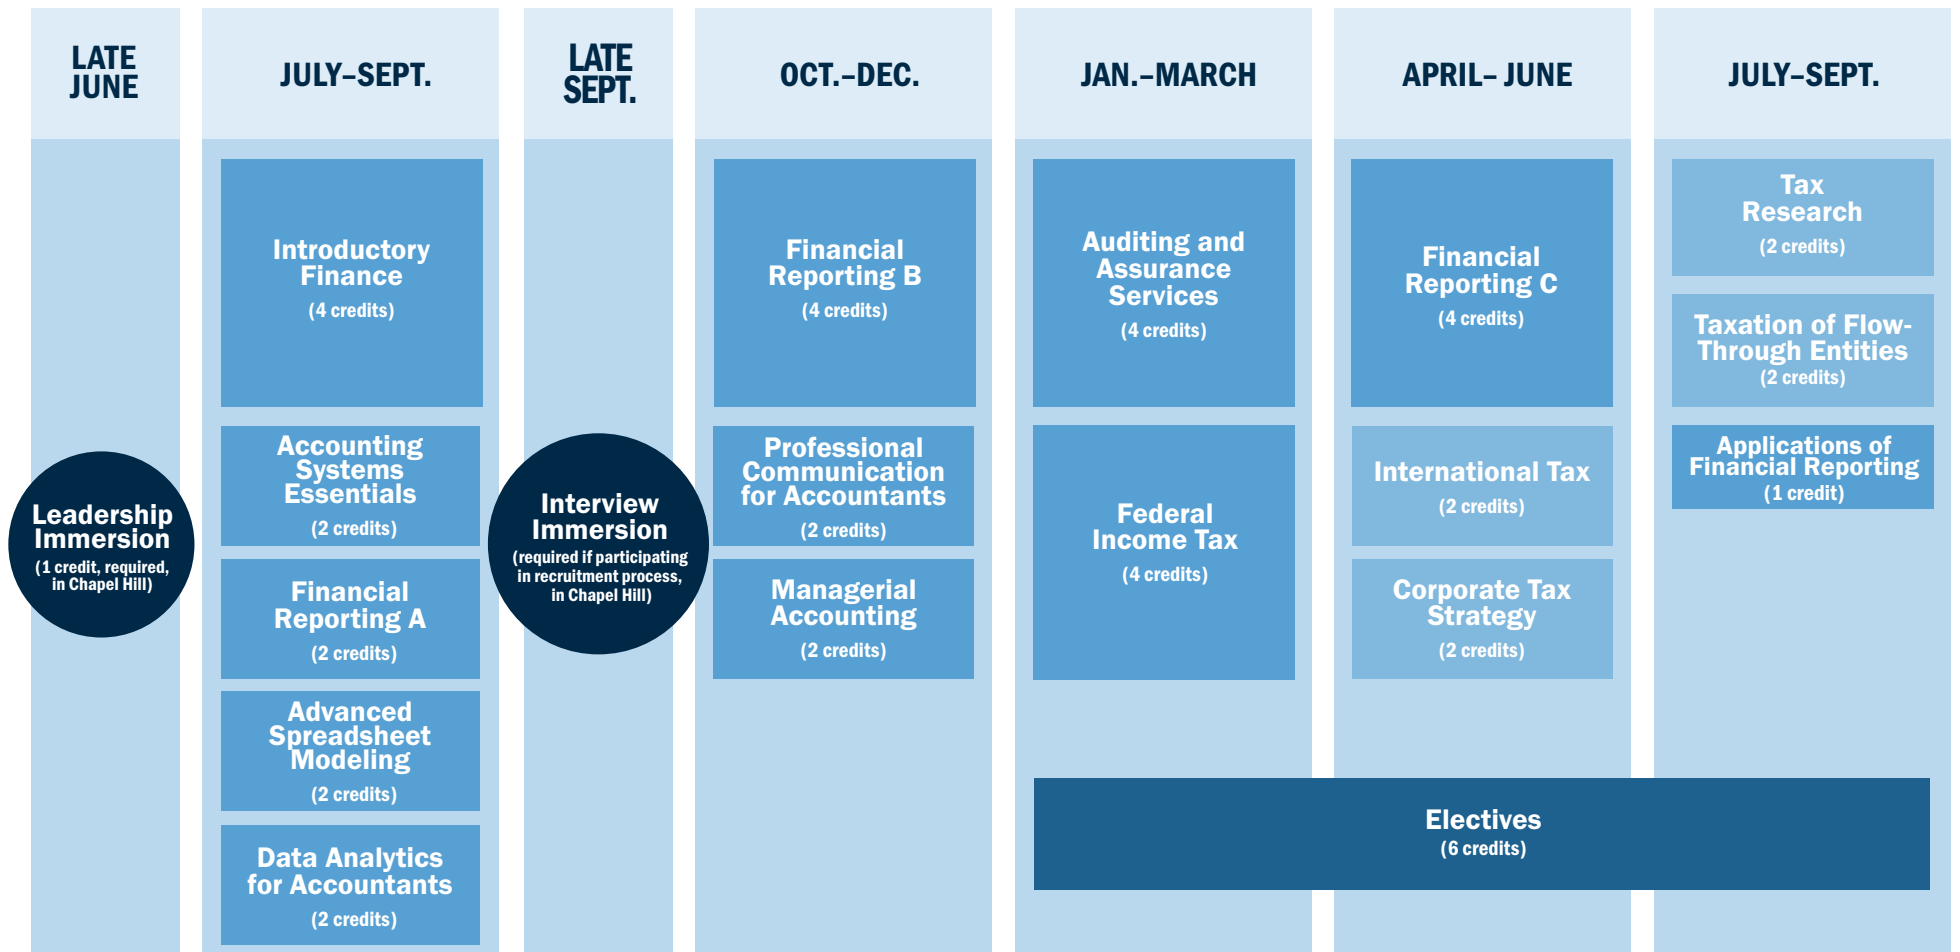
LATE JUNE

Leadership Immersion
(1 credit, required, in Chapel Hill)

JULY–SEPT.

Introductory Finance
(4 credits)

Accounting Systems Essentials
(2 credits)

Financial Reporting A
(2 credits)

Advanced Spreadsheet Modeling
(2 credits)

Data Analytics for Accountants
(2 credits)

LATE SEPT.

Interview Immersion
(required if participating in recruitment process, in Chapel Hill)

OCT.–DEC.

Financial Reporting B
(4 credits)

Professional Communication for Accountants
(2 credits)

Managerial Accounting
(2 credits)

JAN.–MARCH

Auditing and Assurance Services
(4 credits)

Federal Income Tax
(4 credits)

APRIL– JUNE

Financial Reporting C
(4 credits)

International Tax
(2 credits)

Corporate Tax Strategy
(2 credits)

JULY–SEPT.

Tax Research
(2 credits)

Taxation of Flow-Through Entities
(2 credits)

Applications of Financial Reporting
(1 credit)

Electives
(6 credits)